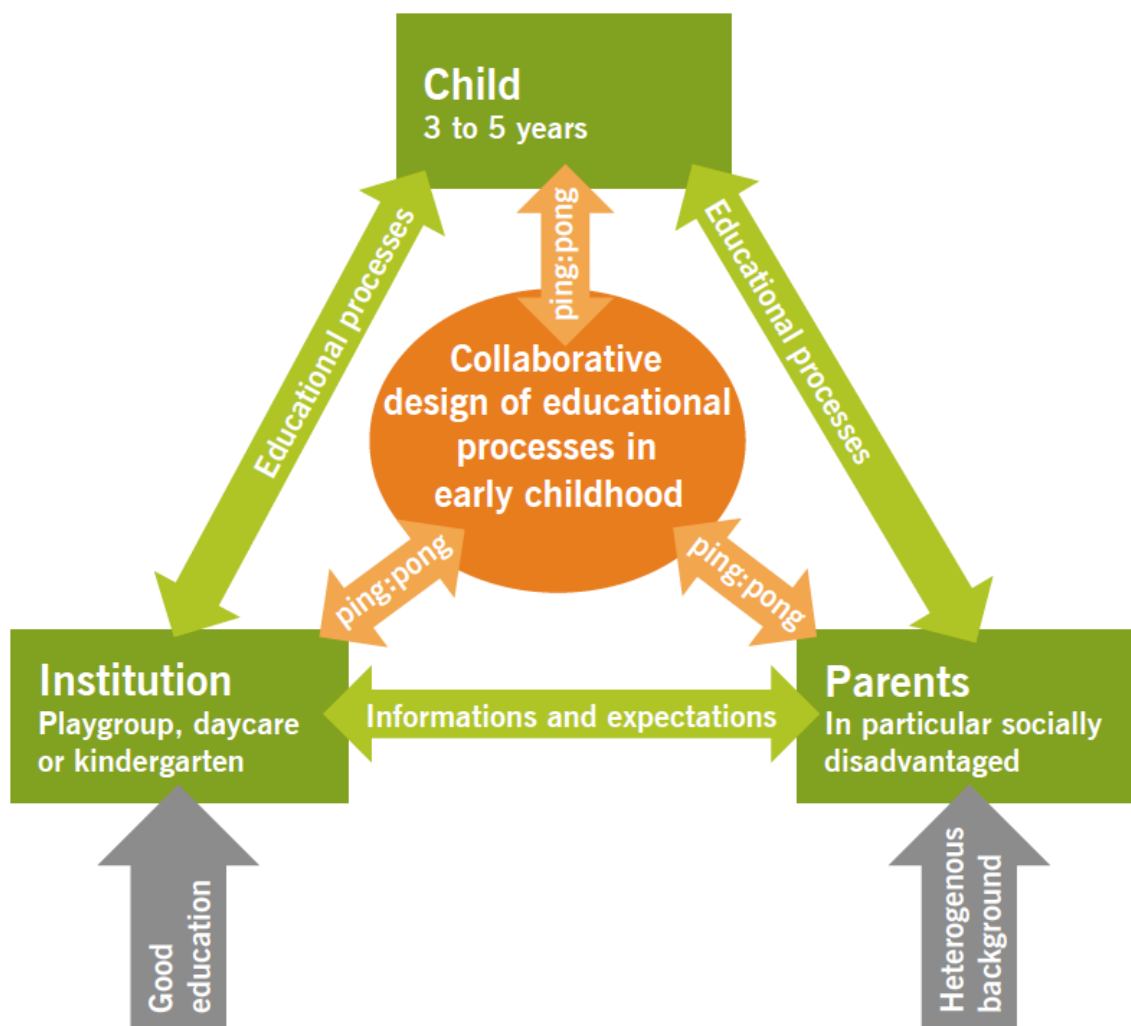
Child
3 to 5 years

ping:pong

Educational processes

Educational processes

Collaborative design of educational processes in early childhood

ping:pong

ping:pong

Institution
Playgroup, daycare or kindergarten

Informations and expectations

Parents
In particular socially disadvantaged

Good education

Heterogenous background